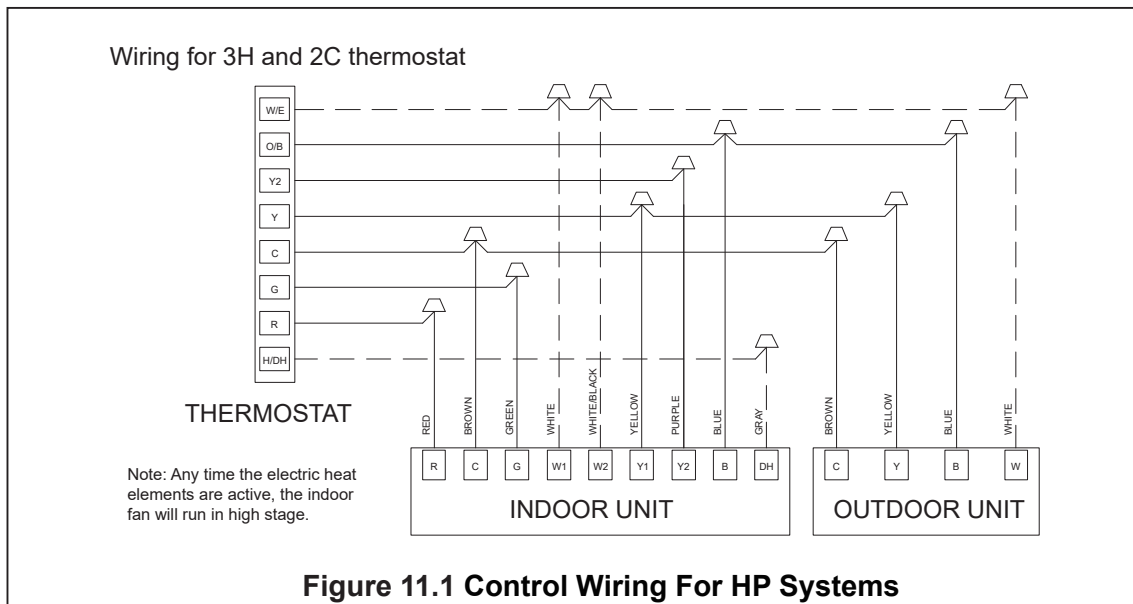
Wiring for 3H and 2C thermostat

W/E
O/B
Y2
Y
C
G
R
H/DH

THERMOSTAT

Note: Any time the electric heat elements are active, the indoor fan will run in high stage.

RED
BROWN
GREEN
WHITE
WHITE/BLACK
YELLOW
PURPLE
BLUE
GRAY

R
C
G
W1
W2
Y1
Y2
B
DH

INDOOR UNIT

BROWN
YELLOW
BLUE
WHITE

C
Y
B
W

OUTDOOR UNIT

Figure 11.1 Control Wiring For HP Systems